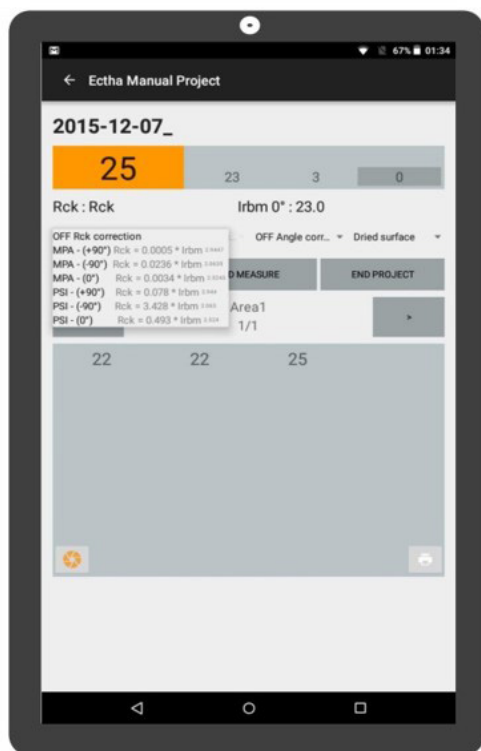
67% 01:34

← Ectha Manual Project

2015-12-07_

25 23 3 0

Rck : Rck Irbm 0° : 23.0

OFF Rck correction
MPA - (+90°) Rck = 0.0005 * Irbm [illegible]
MPA - (-90°) Rck = 0.0236 * Irbm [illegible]
MPA - (0°) Rck = 0.0034 * Irbm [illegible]
PSI - (+90°) Rck = 0.078 * Irbm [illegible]
PSI - (-90°) Rck = 3.428 * Irbm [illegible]
PSI - (0°) Rck = 0.493 * Irbm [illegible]

OFF Angle corr... Dried surface

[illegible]D MEASURE END PROJECT

Area1
1/1

>

22 22 25